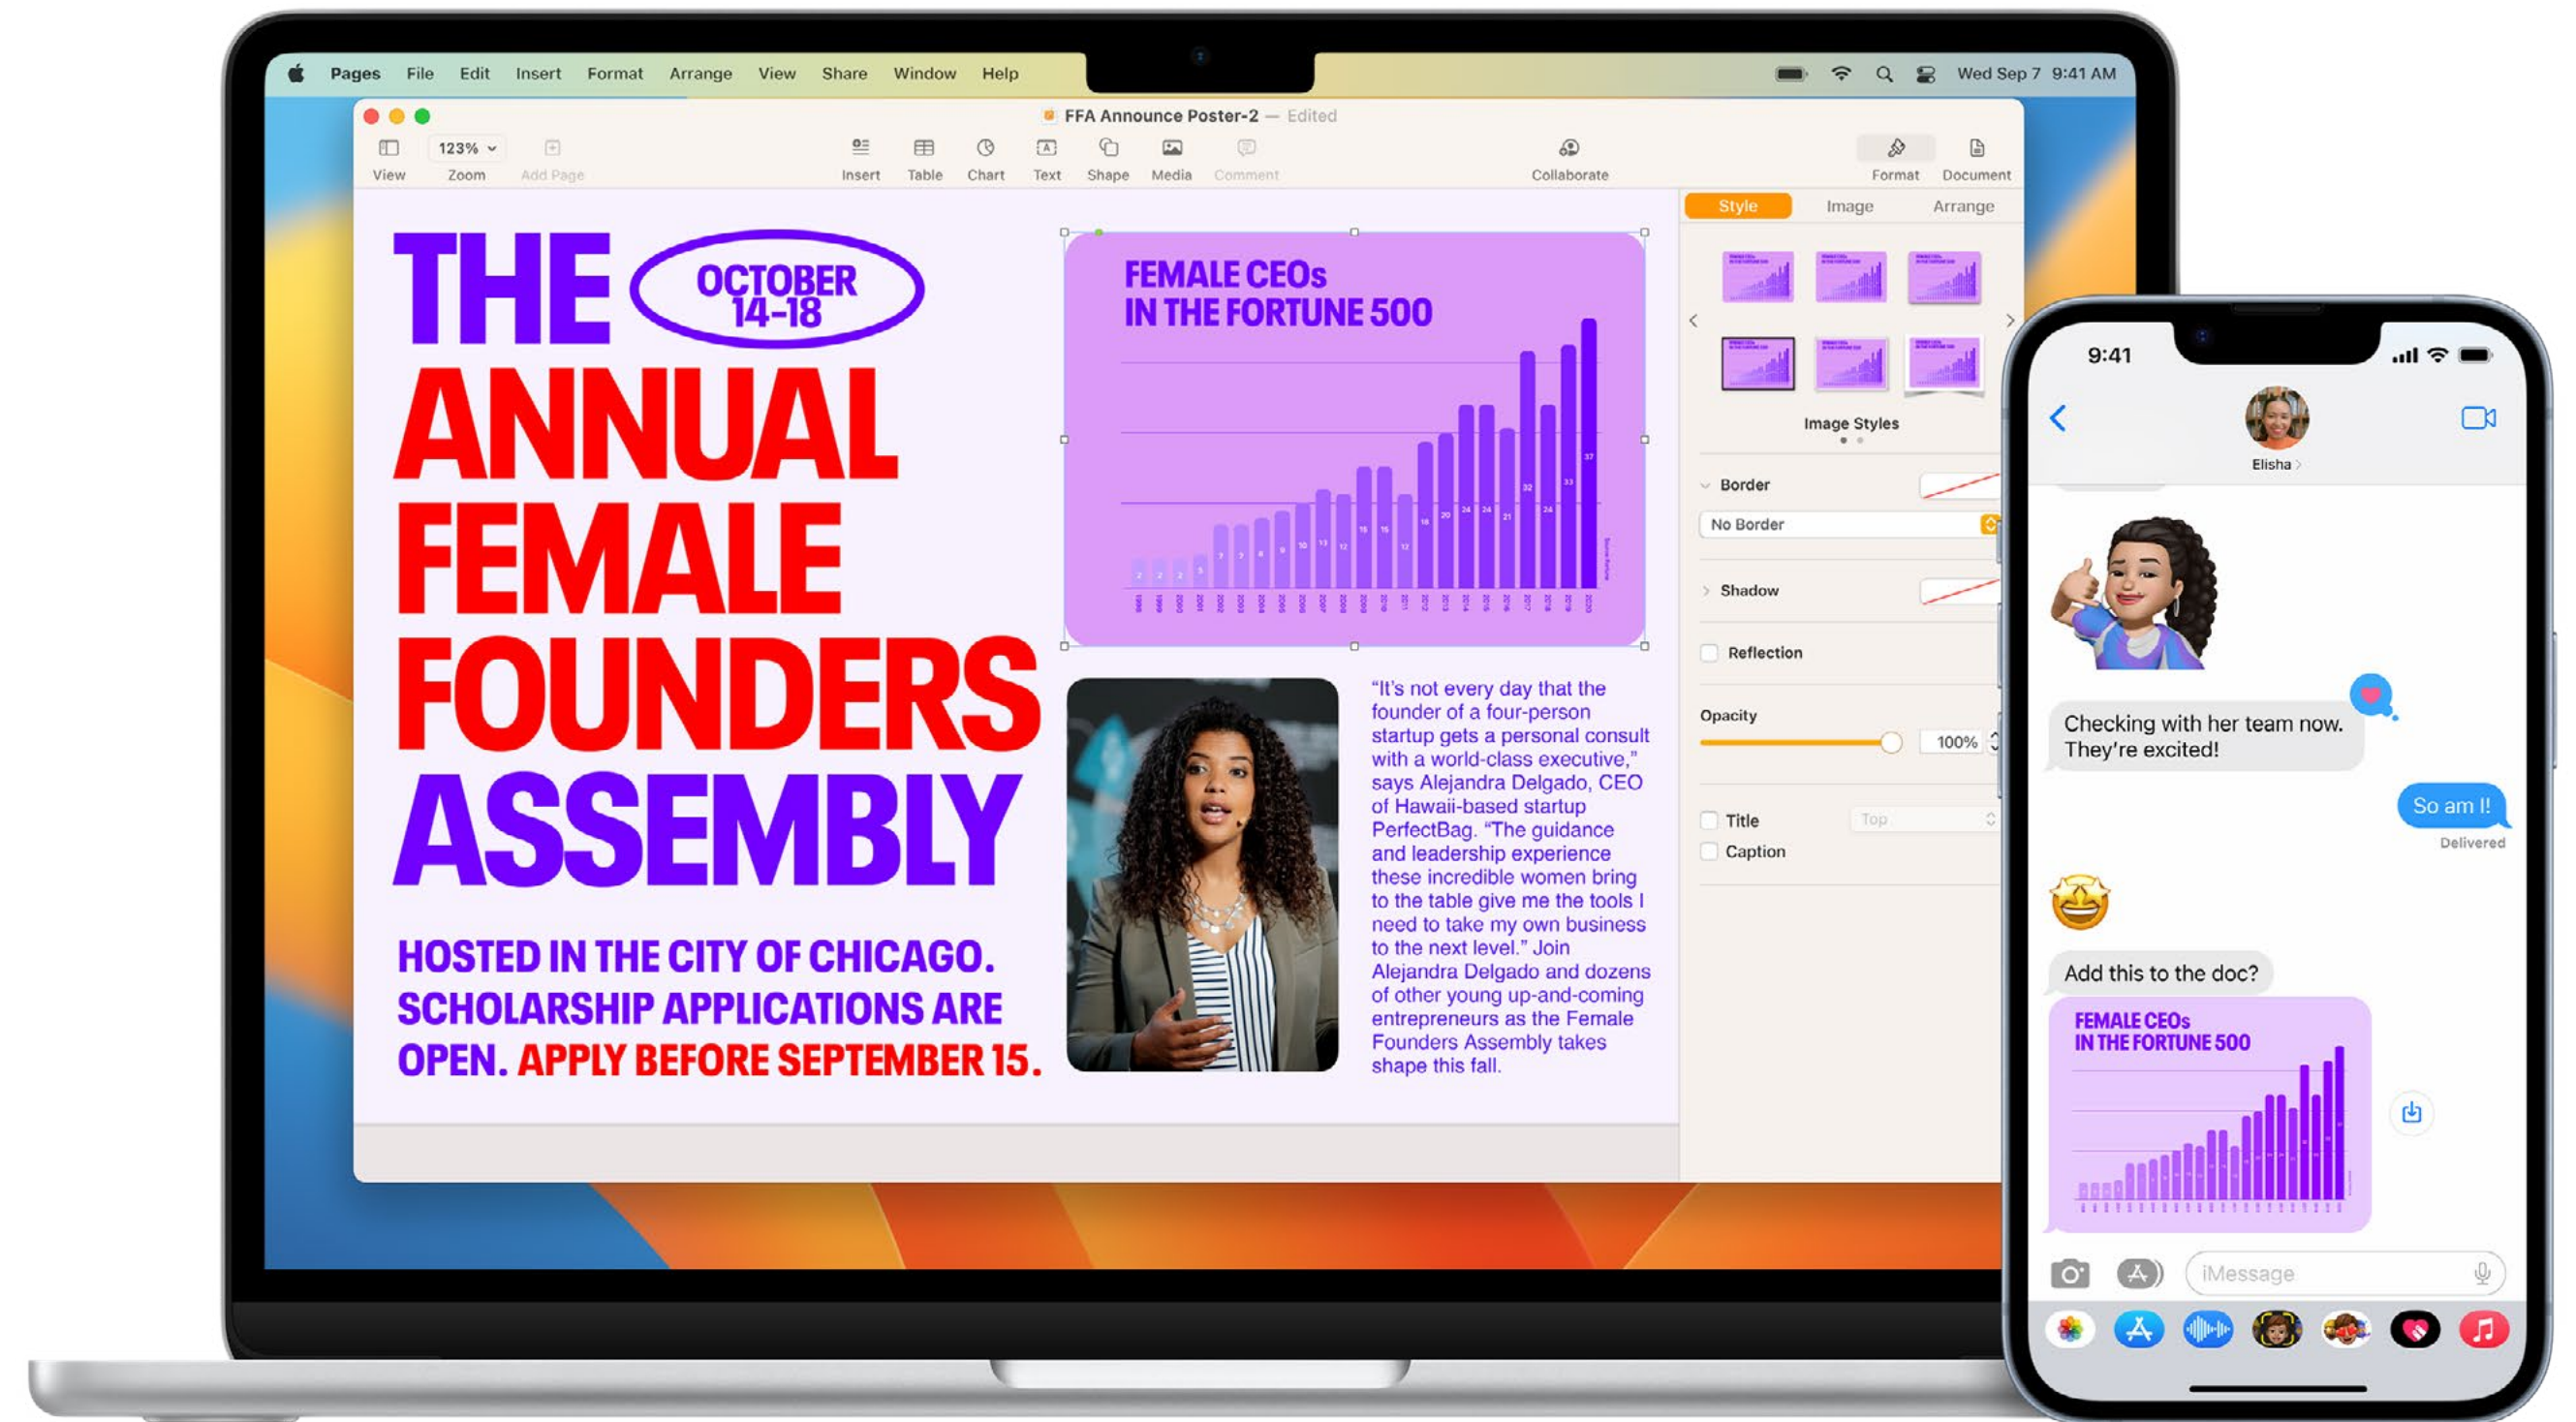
Pages File Edit Insert Format Arrange View Share Window Help

Wed Sep 7 9:41 AM

FFA Announce Poster-2 — Edited

View 123% Zoom Add Page Insert Table Chart Text Shape Media Comment Collaborate Format Document

Style Image Arrange

THE OCTOBER 14–18 ANNUAL FEMALE FOUNDERS ASSEMBLY

HOSTED IN THE CITY OF CHICAGO. SCHOLARSHIP APPLICATIONS ARE OPEN. APPLY BEFORE SEPTEMBER 15.

FEMALE CEOs IN THE FORTUNE 500

“It’s not every day that the founder of a four-person startup gets a personal consult with a world-class executive,” says Alejandra Delgado, CEO of Hawaii-based startup PerfectBag. “The guidance and leadership experience these incredible women bring to the table give me the tools I need to take my own business to the next level.” Join Alejandra Delgado and dozens of other young up-and-coming entrepreneurs as the Female Founders Assembly takes shape this fall.

Image Styles

Border
No Border
Shadow
Reflection
Opacity
100%
Title Top
Caption

9:41

Elisha

Checking with her team now. They’re excited!

So am I!

Delivered

Add this to the doc?

FEMALE CEOs IN THE FORTUNE 500

iMessage